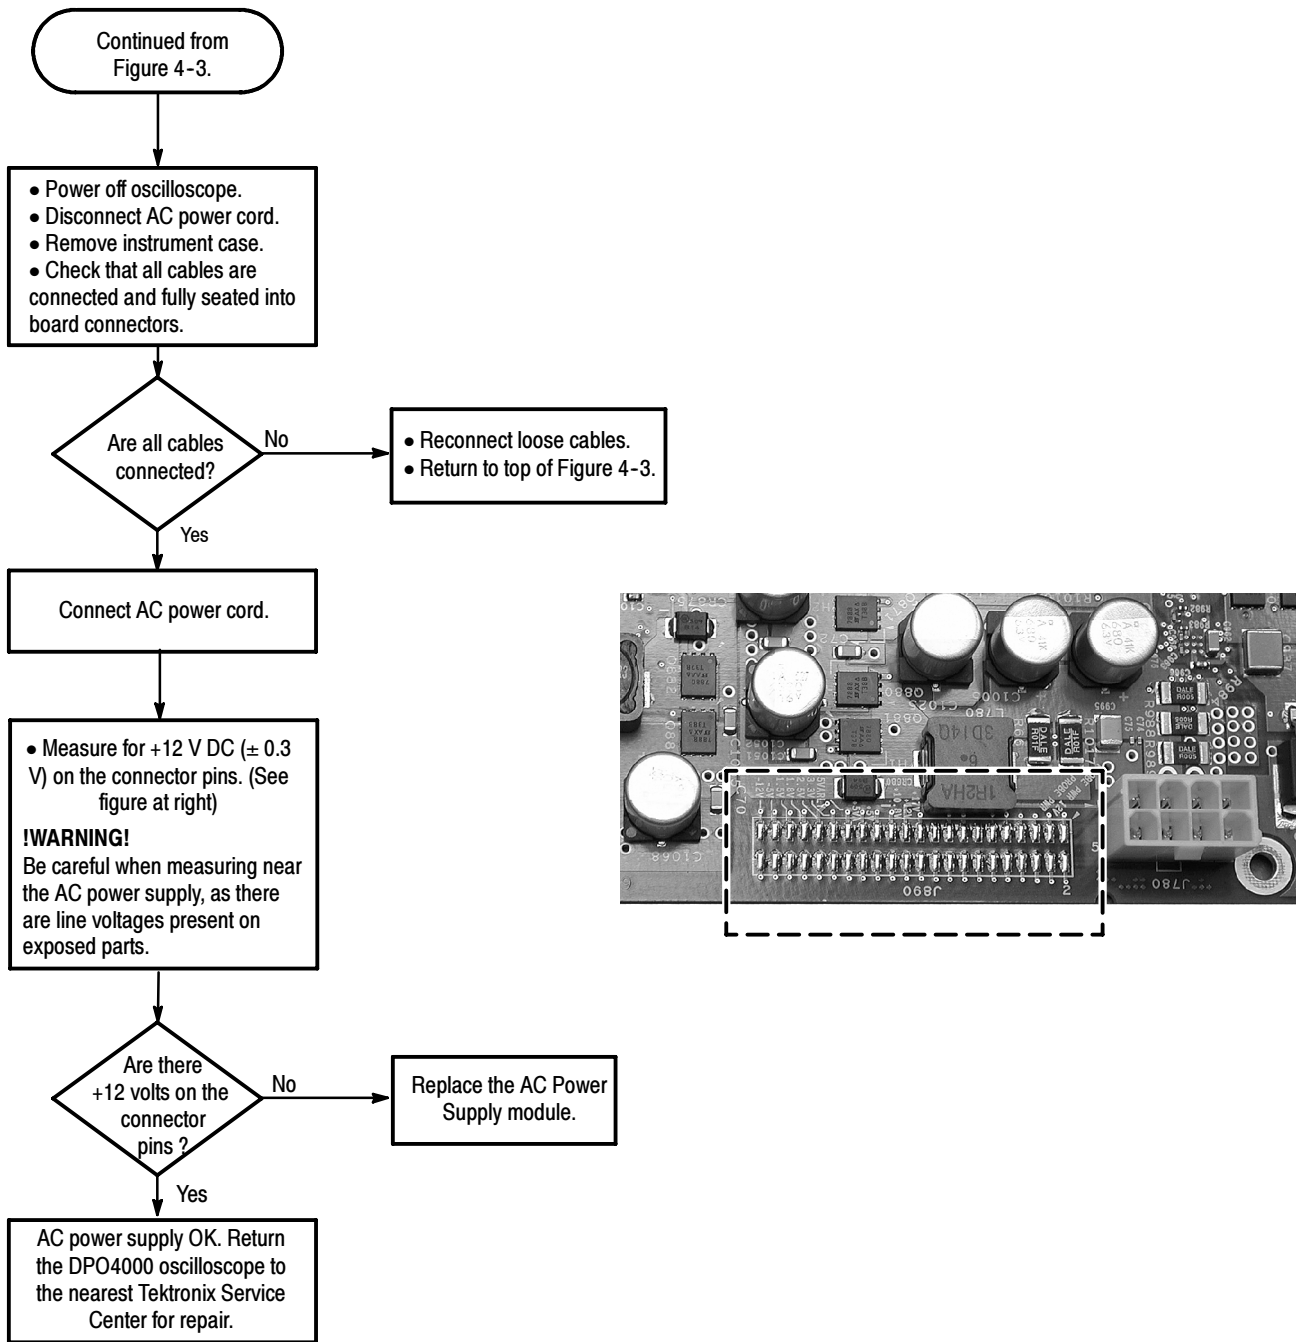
Continued from Figure 4-3.

• Power off oscilloscope.
• Disconnect AC power cord.
• Remove instrument case.
• Check that all cables are connected and fully seated into board connectors.

Are all cables connected?

No

• Reconnect loose cables.
• Return to top of Figure 4-3.

Yes

Connect AC power cord.

• Measure for +12 V DC ($\pm$ 0.3 V) on the connector pins. (See figure at right)

!WARNING!
Be careful when measuring near the AC power supply, as there are line voltages present on exposed parts.

Are there +12 volts on the connector pins ?

No

Replace the AC Power Supply module.

Yes

AC power supply OK. Return the DPO4000 oscilloscope to the nearest Tektronix Service Center for repair.

J890
J780
3D140
1R2HA
DALE